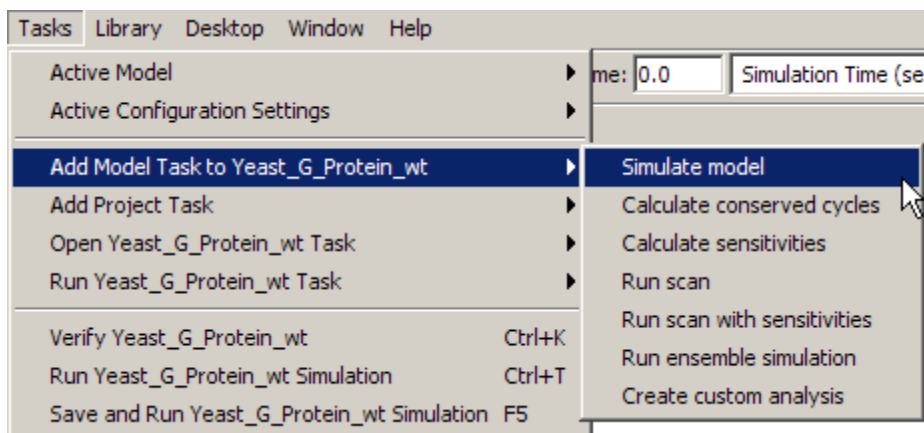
Tasks Library Desktop Window Help

Active Model
Active Configuration Settings

Add Model Task to Yeast_G_Protein_wt
Add Project Task
Open Yeast_G_Protein_wt Task
Run Yeast_G_Protein_wt Task

Verify Yeast_G_Protein_wt Ctrl+K
Run Yeast_G_Protein_wt Simulation Ctrl+T
Save and Run Yeast_G_Protein_wt Simulation F5

me: 0.0
Simulation Time (se

Simulate model
Calculate conserved cycles
Calculate sensitivities
Run scan
Run scan with sensitivities
Run ensemble simulation
Create custom analysis